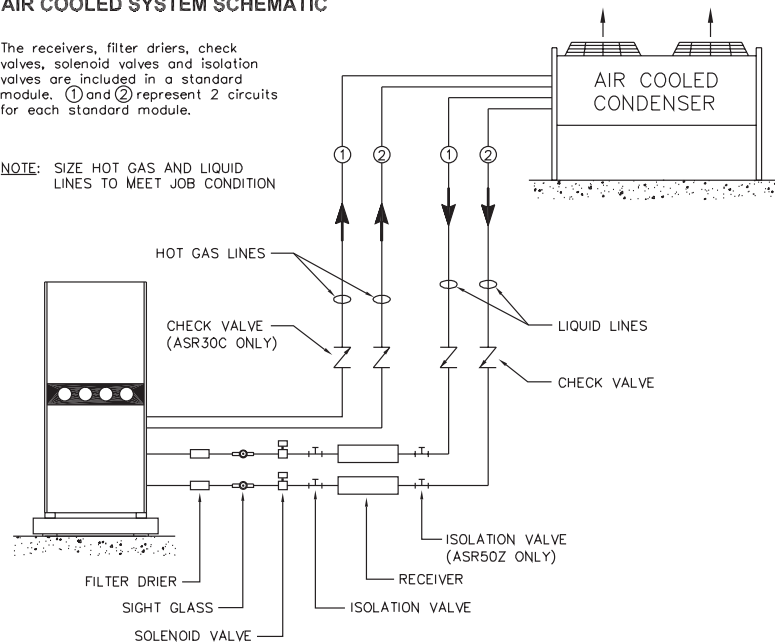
AIR COOLED SYSTEM SCHEMATIC

The receivers, filter driers, check valves, solenoid valves and isolation valves are included in a standard module. ① and ② represent 2 circuits for each standard module.

NOTE: SIZE HOT GAS AND LIQUID LINES TO MEET JOB CONDITION

AIR COOLED CONDENSER

① ② ① ②

HOT GAS LINES

CHECK VALVE (ASR30C ONLY)

LIQUID LINES

CHECK VALVE

ISOLATION VALVE (ASR50Z ONLY)

RECEIVER

FILTER DRIER

SIGHT GLASS

ISOLATION VALVE

SOLENOID VALVE